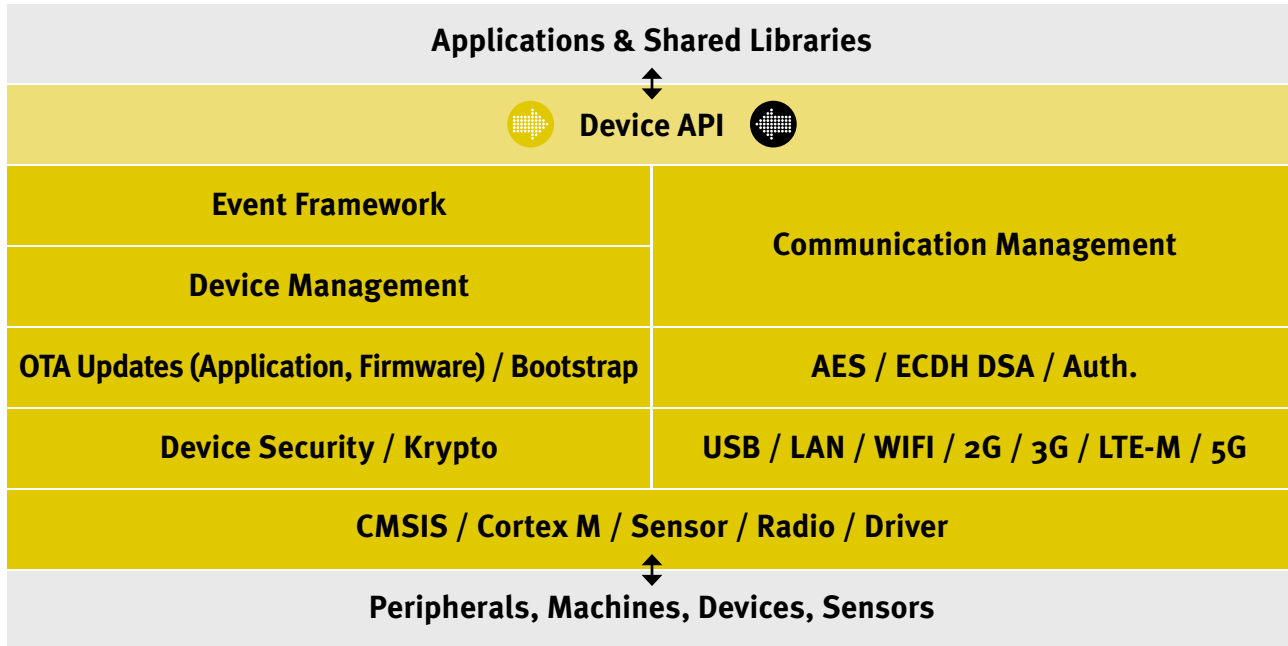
Applications & Shared Libraries

Device API

Event Framework

Device Management

Communication Management

OTA Updates (Application, Firmware) / Bootstrap

AES / ECDH DSA / Auth.

Device Security / Krypto

USB / LAN / WIFI / 2G / 3G / LTE-M / 5G

CMSIS / Cortex M / Sensor / Radio / Driver

Peripherals, Machines, Devices, Sensors